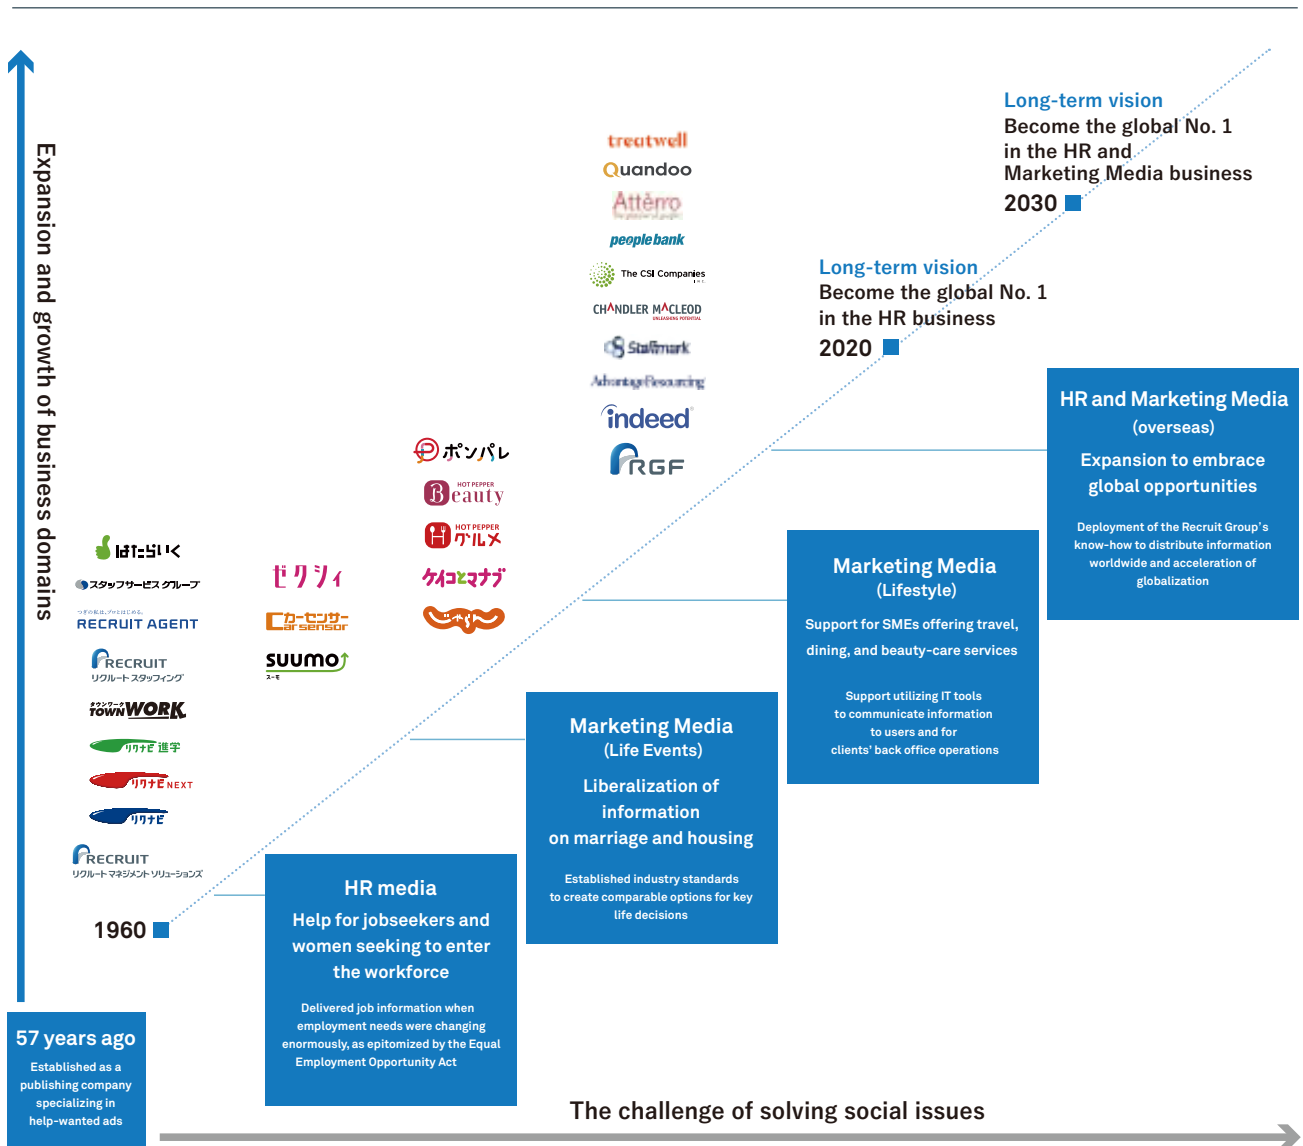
Expansion and growth of business domains

Long-term vision
Become the global No. 1 in the HR and Marketing Media business
2030

Long-term vision
Become the global No. 1 in the HR business
2020

treatwell
Quandoo
Attero
peoplebank
The CSI Companies
CHANDLER MACLEOD
Staffmark
Advantage Resourcing
indeed
RGF

HR and Marketing Media
(overseas)
Expansion to embrace global opportunities
Deployment of the Recruit Group's know-how to distribute information worldwide and acceleration of globalization

ポンパレ
HOT PEPPER Beauty
HOT PEPPER グルメ
ケイコとマナブ
じゃらん

ゼクシィ
カーセンサー
SUUMO

はたらいく
スタッフサービス グループ
RECRUIT AGENT
RECRUIT リクルートスタッフィング
TOWNWORK
リクナビ進学
リクナビNEXT
リクナビ
RECRUIT リクルートマネジメントソリューションズ

Marketing Media
(Lifestyle)
Support for SMEs offering travel, dining, and beauty-care services
Support utilizing IT tools to communicate information to users and for clients' back office operations

Marketing Media
(Life Events)
Liberalization of information on marriage and housing
Established industry standards to create comparable options for key life decisions

1960

HR media
Help for jobseekers and women seeking to enter the workforce
Delivered job information when employment needs were changing enormously, as epitomized by the Equal Employment Opportunity Act

57 years ago
Established as a publishing company specializing in help-wanted ads

The challenge of solving social issues